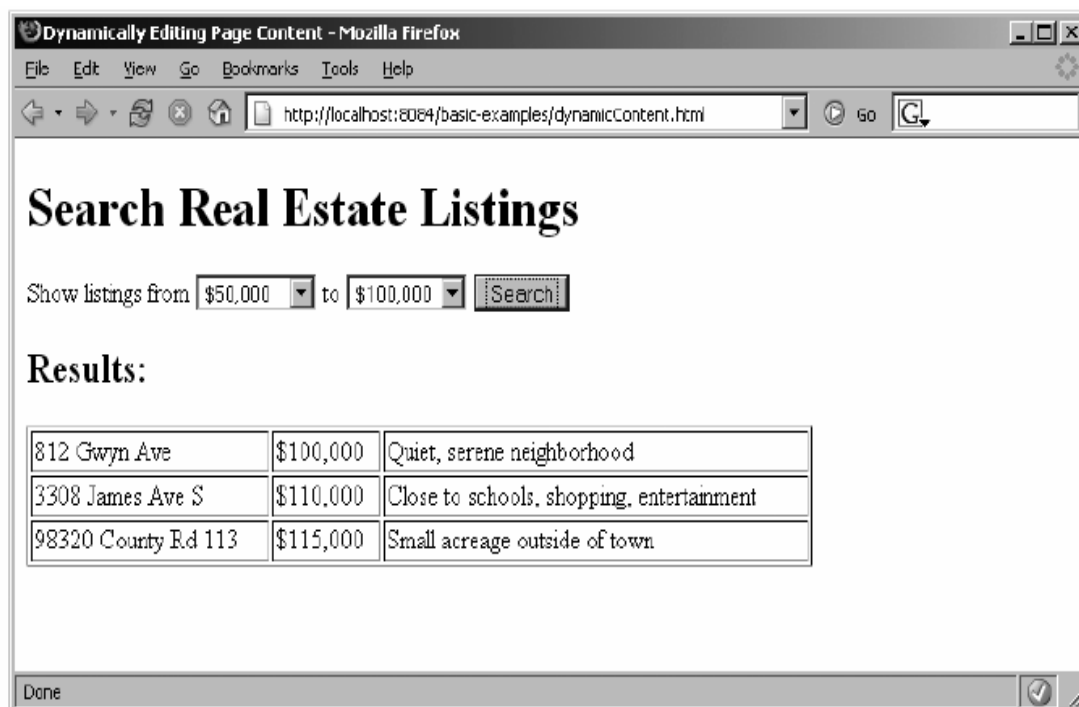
Dynamically Editing Page Content - Mozilla Firefox

File Edit View Go Bookmarks Tools Help

http://localhost:8084/basic-examples/dynamicContent.html

Go

# Search Real Estate Listings

Show listings from $50,000 to $100,000 Search

## Results:

| 812 Gwyn Ave | \$100,000 | Quiet, serene neighborhood |
|---|---|---|
| 3308 James Ave S | \$110,000 | Close to schools, shopping, entertainment |
| 98320 County Rd 113 | \$115,000 | Small acreage outside of town |

Done